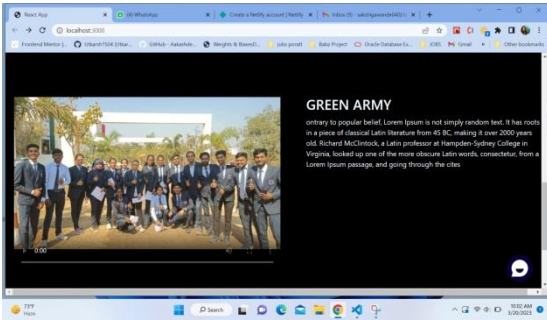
React App | (4) WhatsApp | Create a Netlify account | Netlify | Inbox (9) - sakshigawande040@ | +

localhost:3000

Frontend Mentor | ... | Utkarsh1504 (Utkar... | GitHub - Aakashde... | Weights & Biases | jobs postt | Babi Project | Oracle Database Ex... | JOBS | Gmail | Other bookmarks

GREEN ARMY

ontrary to popular belief, Lorem Ipsum is not simply random text. It has roots in a piece of classical Latin literature from 45 BC, making it over 2000 years old. Richard McClintock, a Latin professor at Hampden-Sydney College in Virginia, looked up one of the more obscure Latin words, consectetur, from a Lorem Ipsum passage, and going through the cites

0:00

73°F
Haze

Search

10:02 AM
3/20/2023